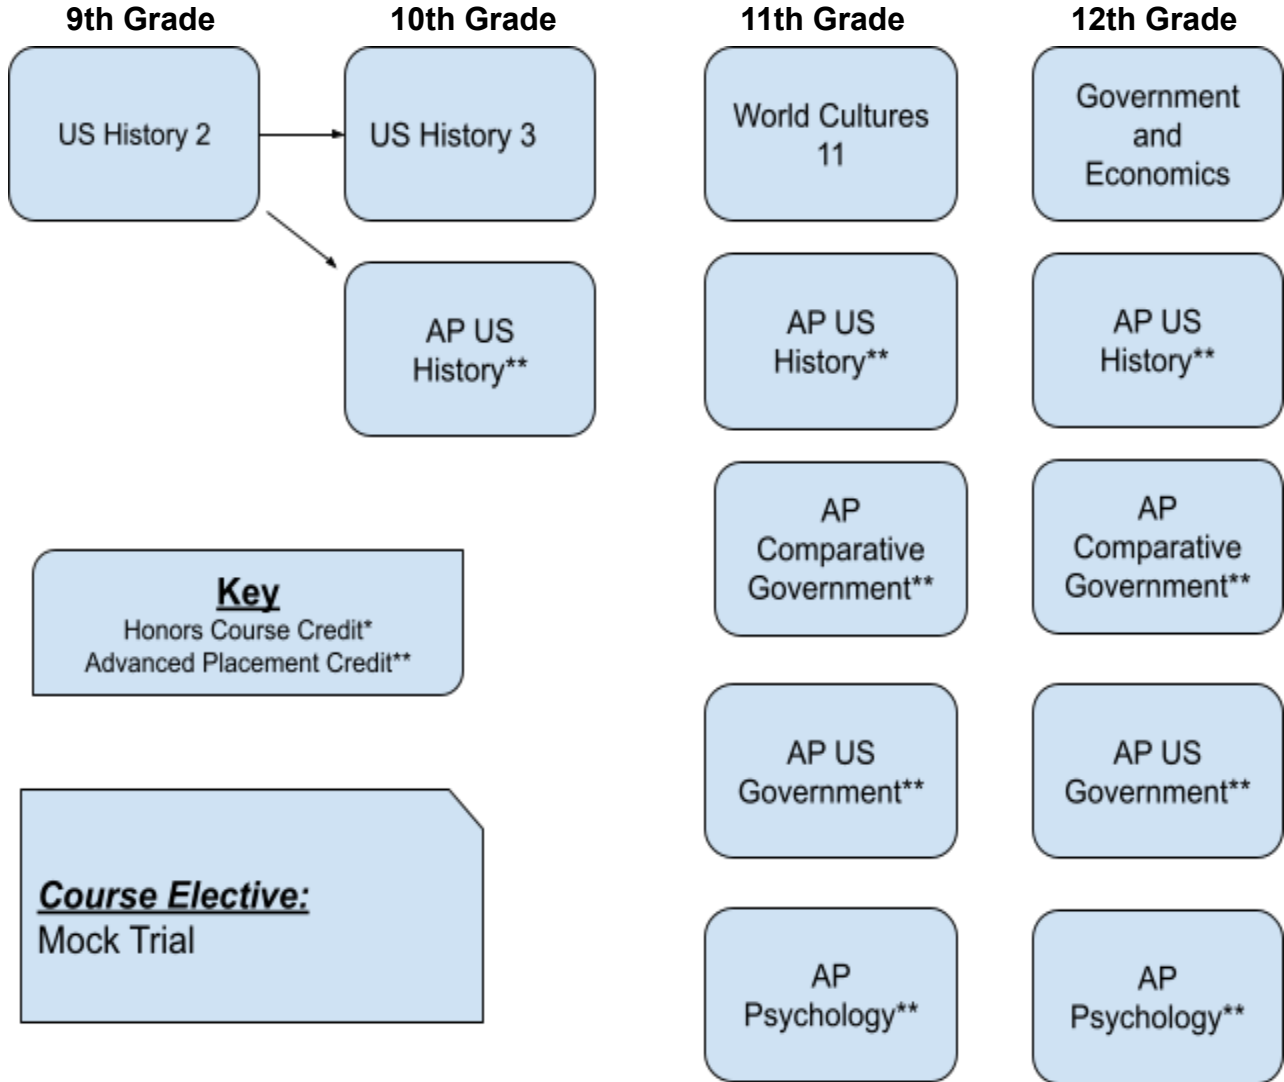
9th Grade

10th Grade

11th Grade

12th Grade

US History 2

US History 3

AP US History**

World Cultures 11

AP US History**

AP Comparative Government**

AP US Government**

AP Psychology**

Government and Economics

AP US History**

AP Comparative Government**

AP US Government**

AP Psychology**

Key
Honors Course Credit*
Advanced Placement Credit**

Course Elective:
Mock Trial